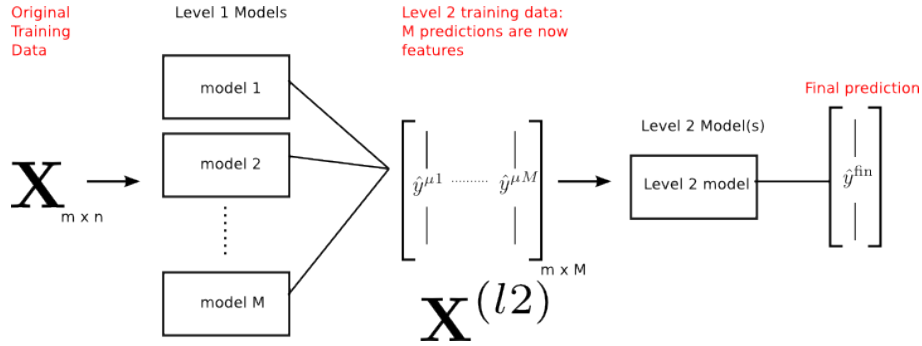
Original Training Data

Level 1 Models

Level 2 training data: M predictions are now features

Final prediction

model 1

model 2

model M

$\mathbf{X}_{m \times n}$

$\hat{y}^{\mu 1}$ ......... $\hat{y}^{\mu M}$

m x M

$\mathbf{X}^{(l2)}$

Level 2 Model(s)

Level 2 model

$\hat{y}^{\text{fin}}$